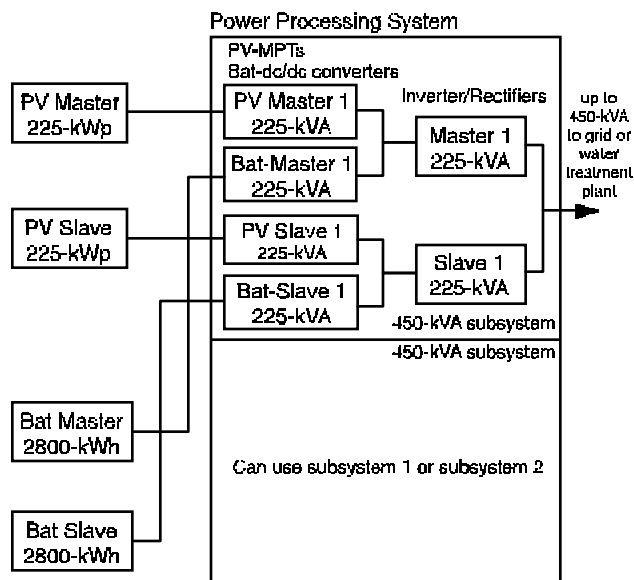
Power Processing System

PV-MPTs
Bat-dc/dc converters

Inverter/Rectifiers

PV Master
225-kWp

PV Master 1
225-kVA

Master 1
225-kVA

Bat-Master 1
225-kVA

up to
450-kVA
to grid or
water
treatment
plant

PV Slave
225-kWp

PV Slave 1
225-kVA

Slave 1
225-kVA

Bat-Slave 1
225-kVA

450-kVA subsystem

450-kVA subsystem

Bat Master
2800-kWh

Can use subsystem 1 or subsystem 2

Bat Slave
2800-kWh